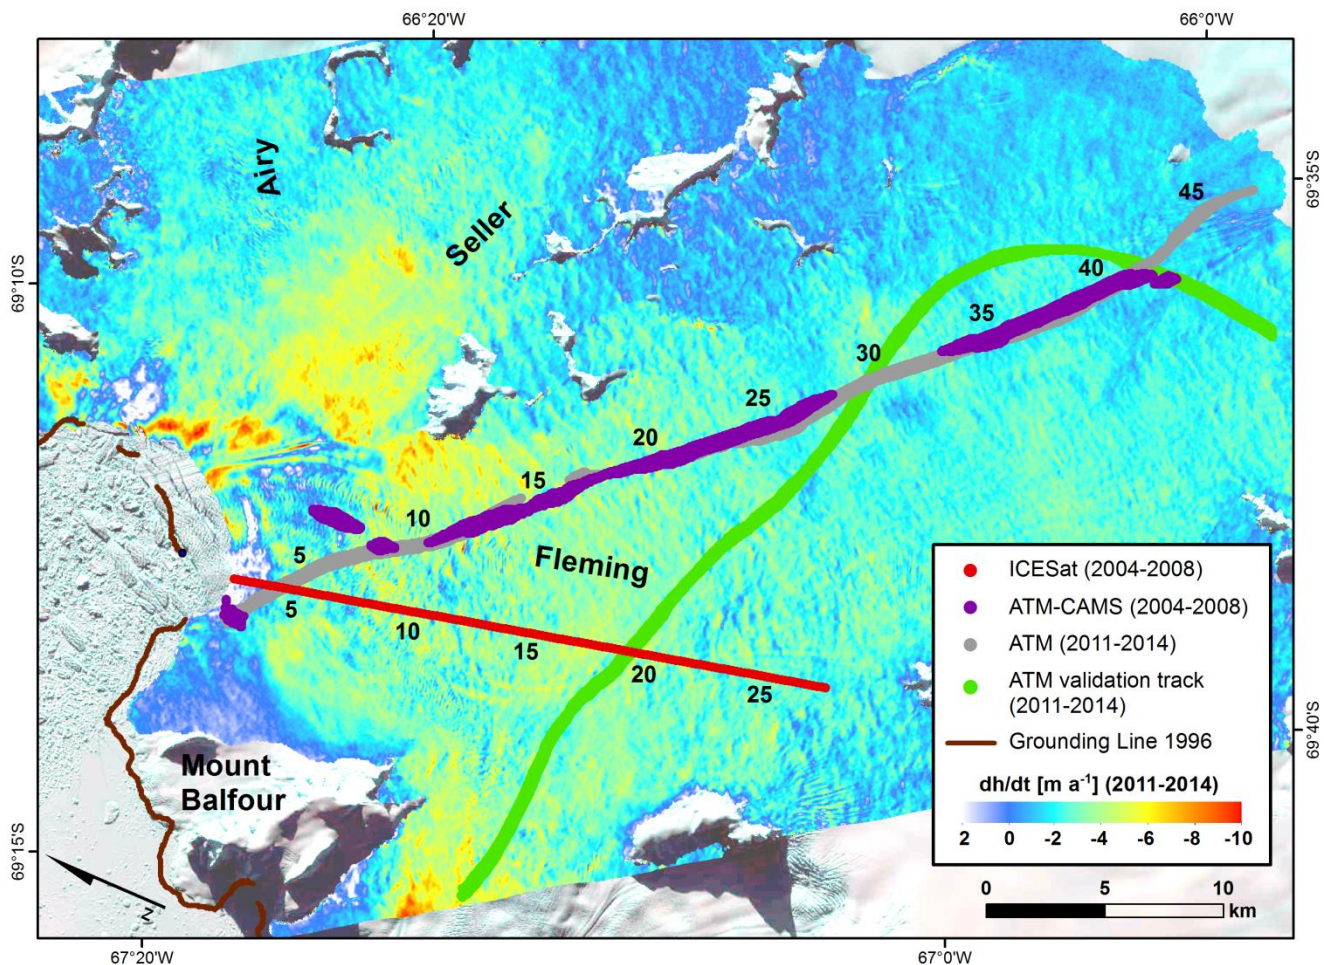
66°20'W
66°0'W
69°35'S
69°10'S
69°40'S
69°15'S
67°20'W
67°0'W

Airy
Seller
Fleming
Mount Balfour

45
40
35
30
25
20
15
10
5
5
10
15
20
25

N

ICESat (2004-2008)
ATM-CAMS (2004-2008)
ATM (2011-2014)
ATM validation track (2011-2014)
Grounding Line 1996

dh/dt [m a$^{-1}$] (2011-2014)
2 0 -2 -4 -6 -8 -10

0 5 10
km